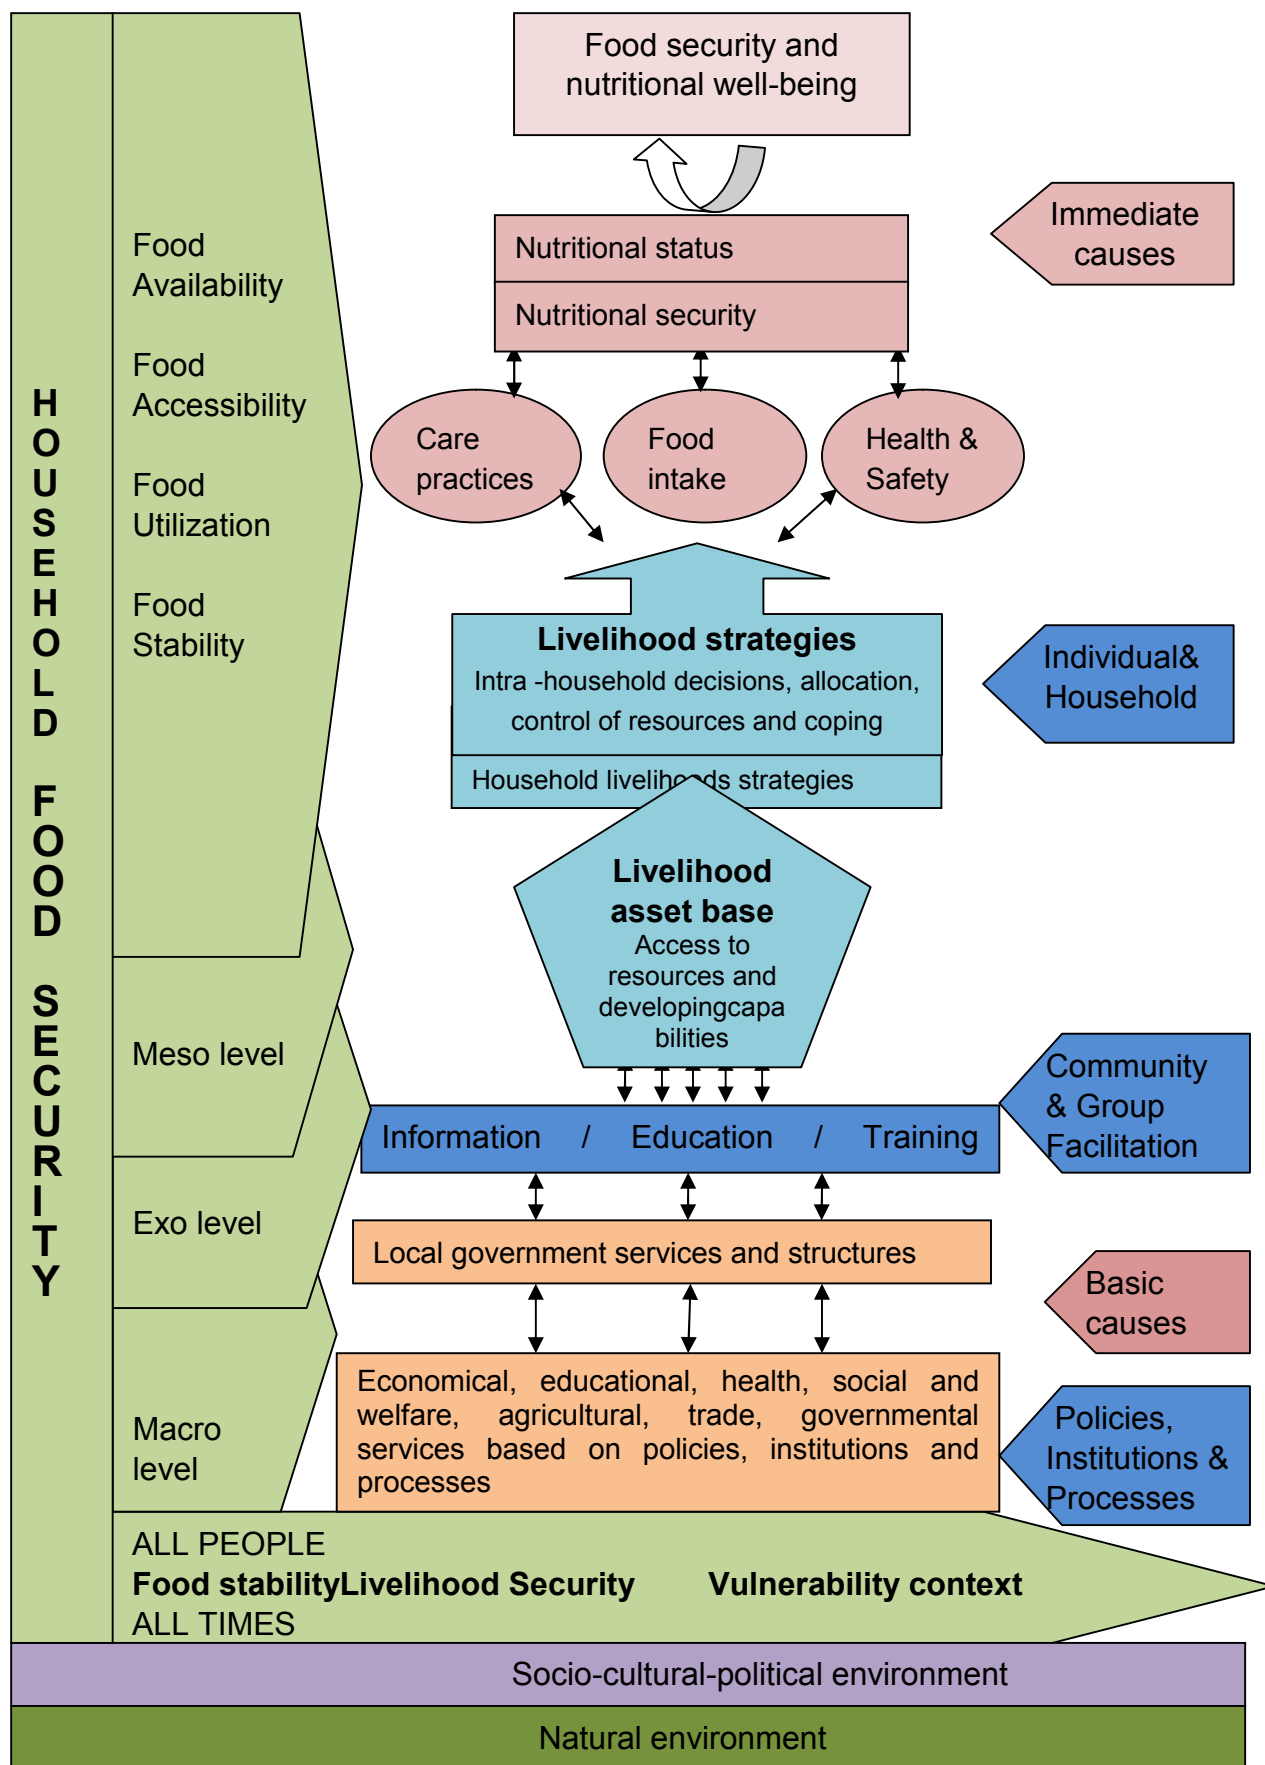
HOUSEHOLD FOOD SECURITY

Food Availability

Food Accessibility

Food Utilization

Food Stability

Food security and nutritional well-being

Immediate causes

Nutritional status

Nutritional security

Care practices

Food intake

Health & Safety

Livelihood strategies
Intra -household decisions, allocation, control of resources and coping

Individual& Household

Household livelihoods strategies

Livelihood asset base
Access to resources and developingcapabilities

Meso level

Information / Education / Training

Community & Group Facilitation

Exo level

Local government services and structures

Basic causes

Macro level

Economical, educational, health, social and welfare, agricultural, trade, governmental services based on policies, institutions and processes

Policies, Institutions & Processes

ALL PEOPLE
Food stabilityLivelihood Security Vulnerability context
ALL TIMES

Socio-cultural-political environment

Natural environment